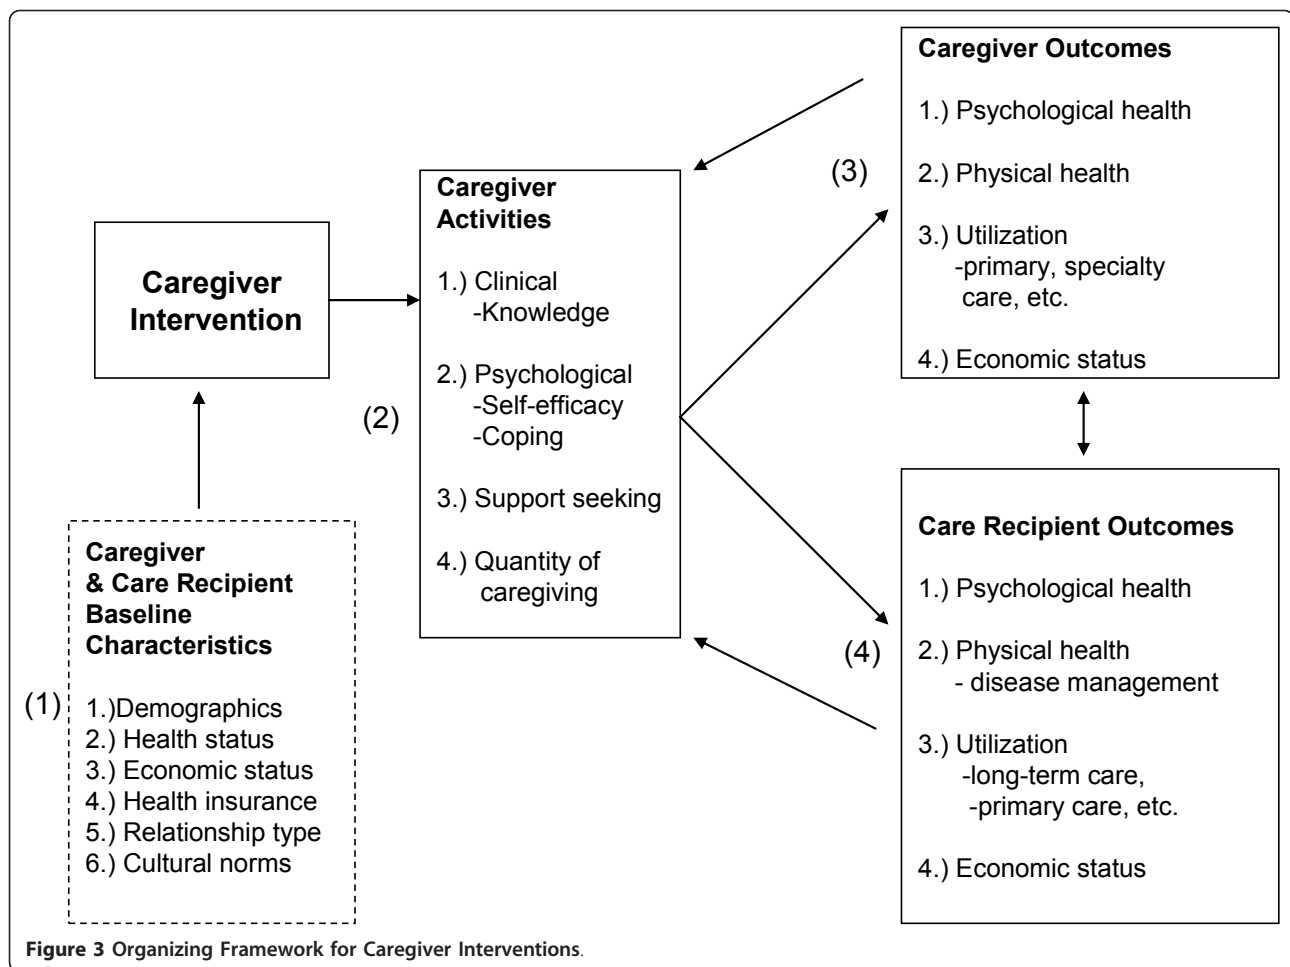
Caregiver Intervention

Caregiver Activities

1.) Clinical
-Knowledge

2.) Psychological
-Self-efficacy
-Coping

3.) Support seeking

4.) Quantity of caregiving

(2)

Caregiver Outcomes

1.) Psychological health

2.) Physical health

3.) Utilization
-primary, specialty care, etc.

4.) Economic status

(3)

Care Recipient Outcomes

1.) Psychological health

2.) Physical health
- disease management

3.) Utilization
-long-term care,
-primary care, etc.

4.) Economic status

(4)

Caregiver & Care Recipient Baseline Characteristics

(1) 1.)Demographics
2.) Health status
3.) Economic status
4.) Health insurance
5.) Relationship type
6.) Cultural norms

Figure 3 Organizing Framework for Caregiver Interventions.